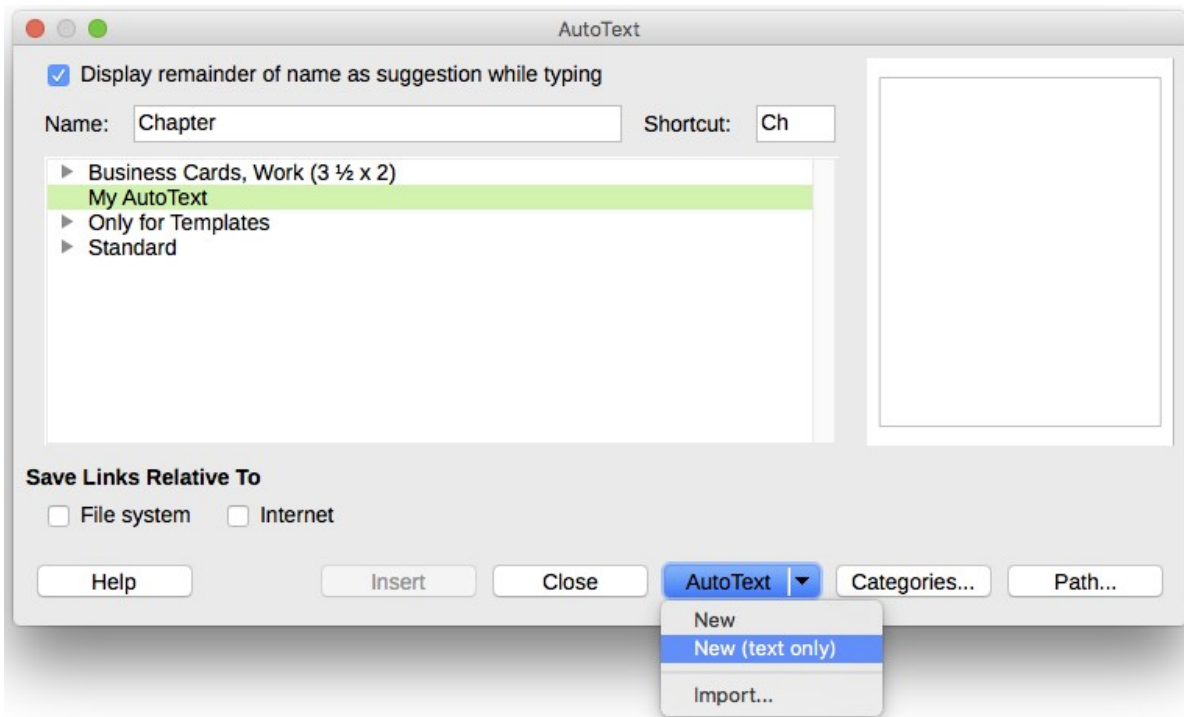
AutoText

Display remainder of name as suggestion while typing

Name: Chapter

Shortcut: Ch

Business Cards, Work (3 ½ x 2)
My AutoText
Only for Templates
Standard

Save Links Relative To

File system Internet

Help Insert Close AutoText Categories... Path...

New
New (text only)
Import...